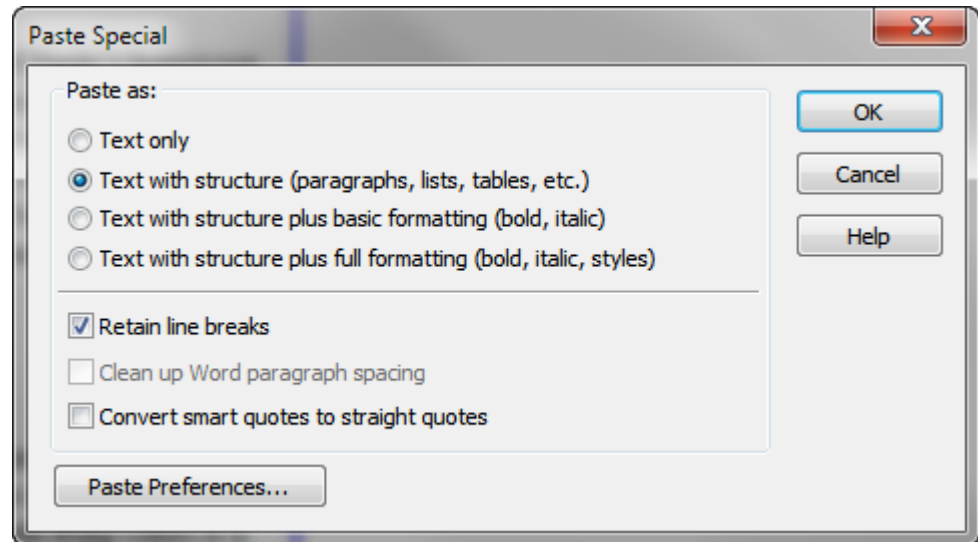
Paste Special

X

Paste as:

Text only

Text with structure (paragraphs, lists, tables, etc.)

Text with structure plus basic formatting (bold, italic)

Text with structure plus full formatting (bold, italic, styles)

Retain line breaks

Clean up Word paragraph spacing

Convert smart quotes to straight quotes

Paste Preferences...

OK

Cancel

Help